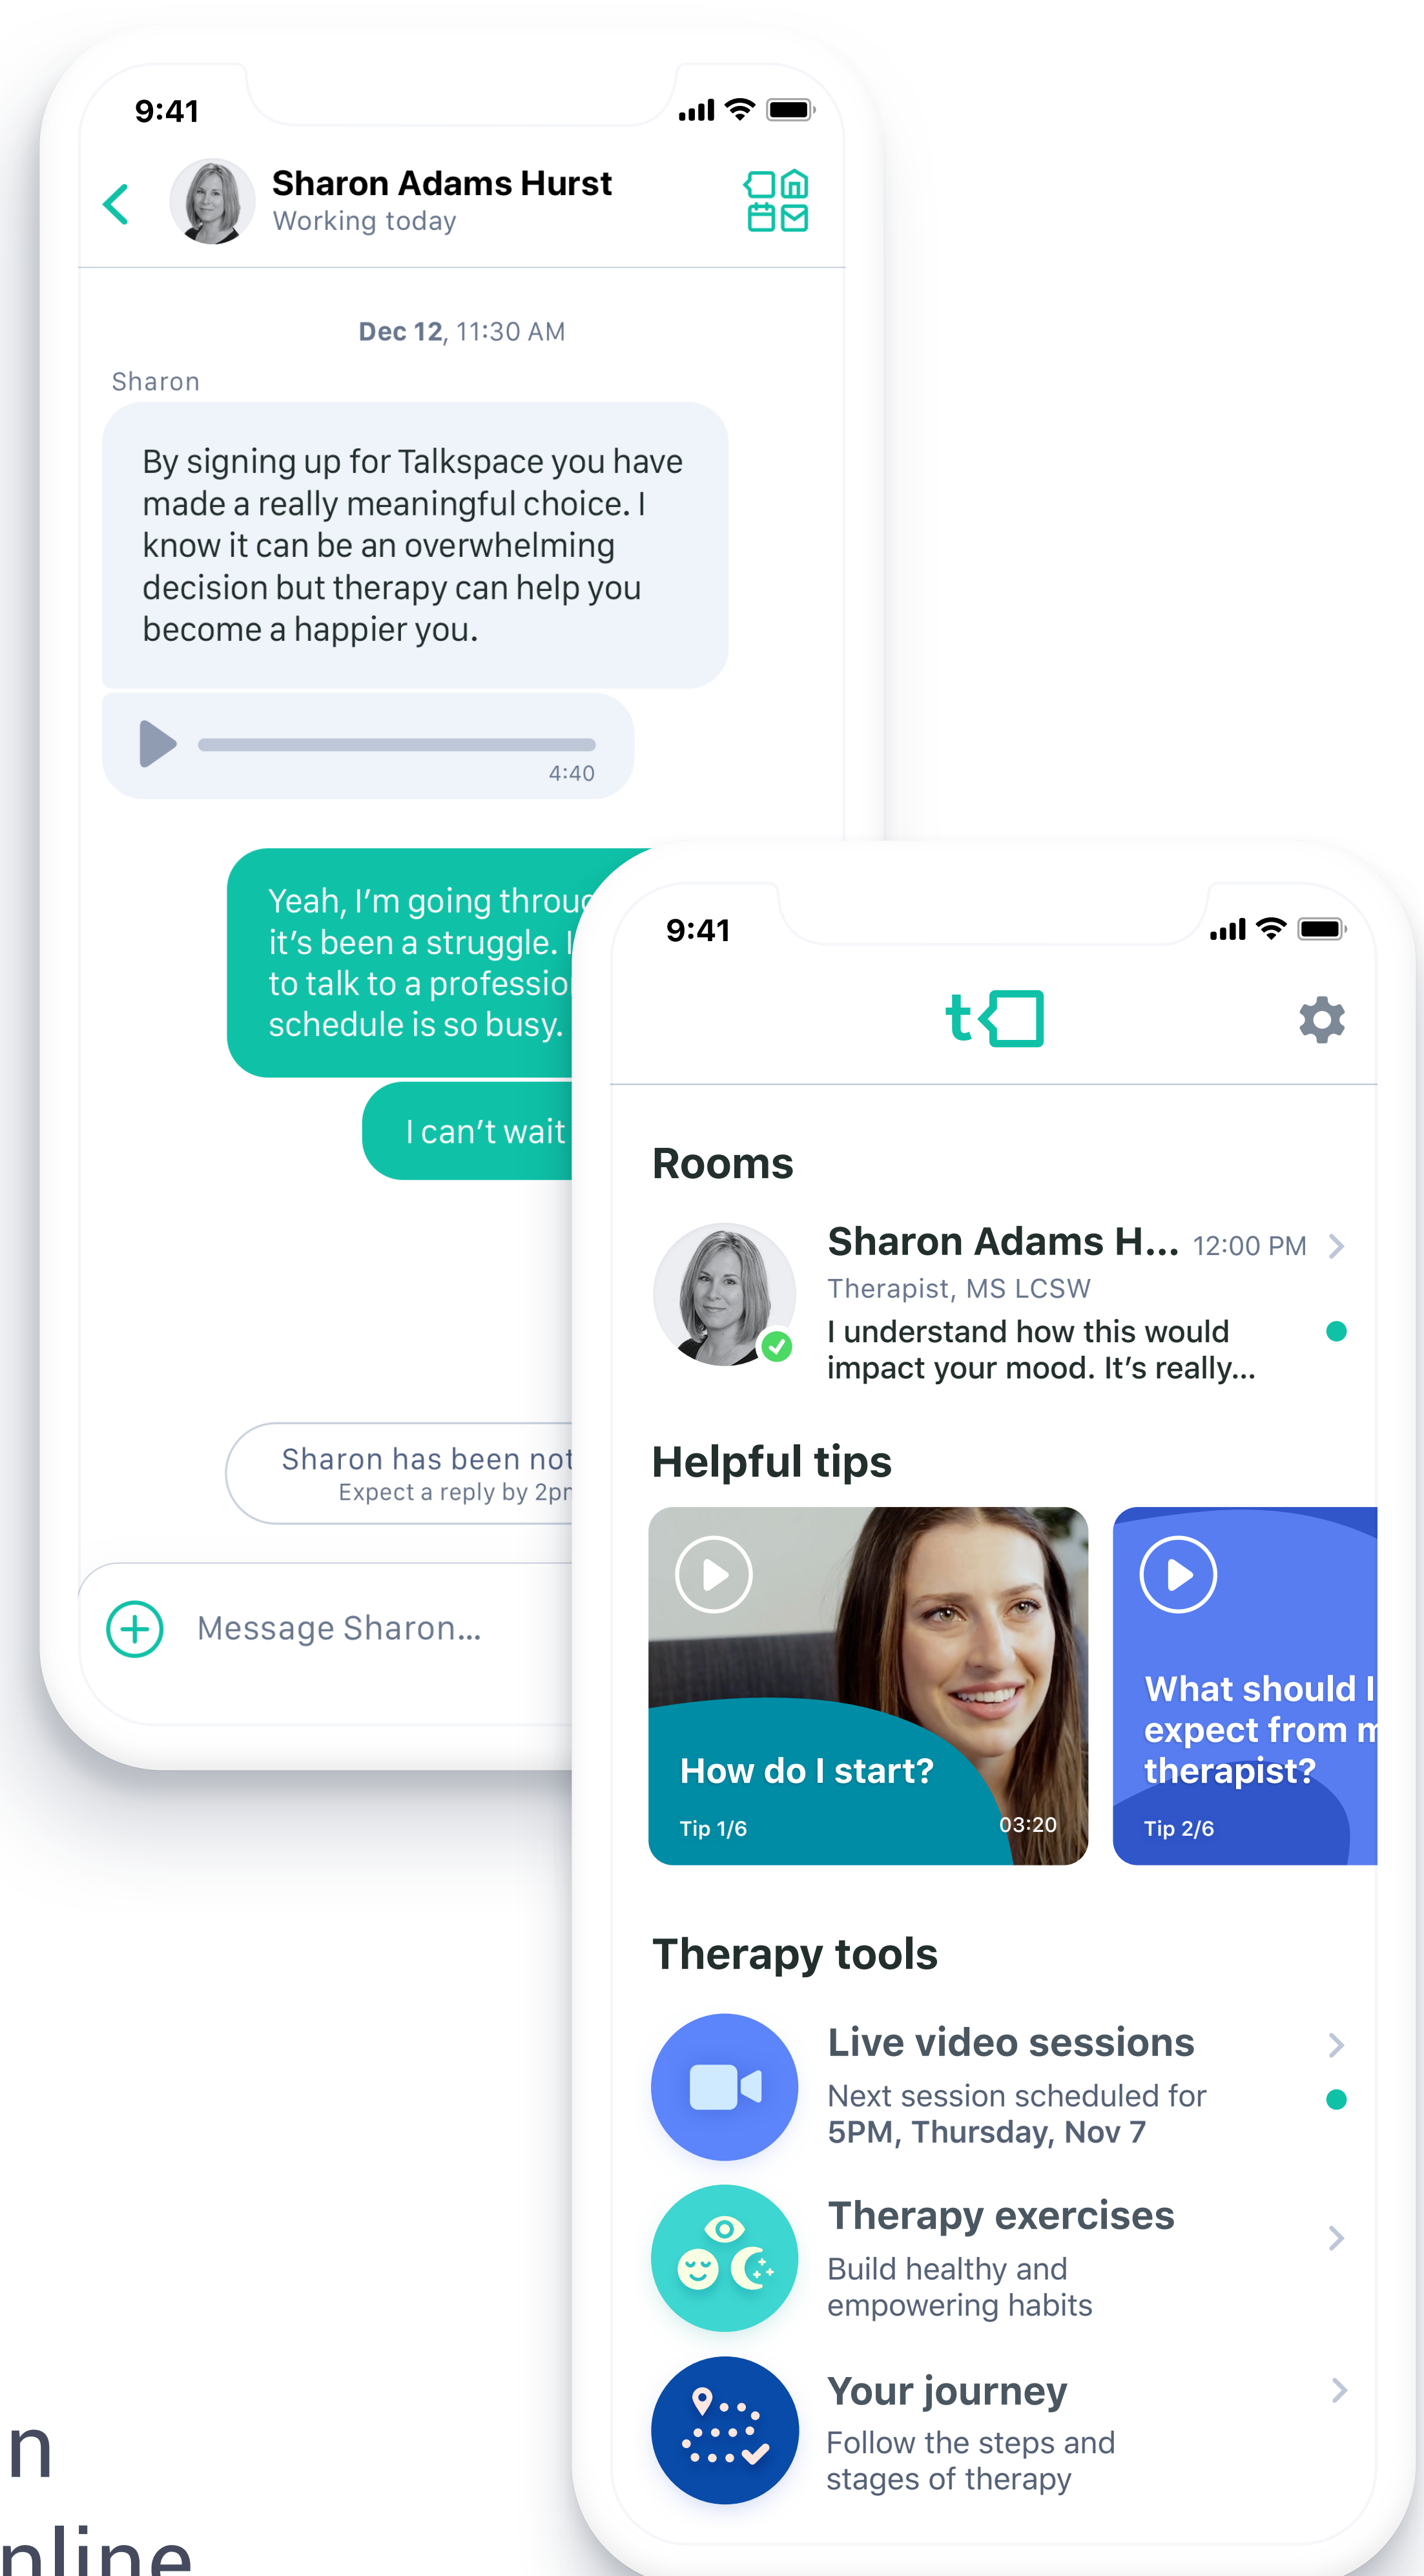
9:41

Sharon Adams Hurst
Working today

Dec 12, 11:30 AM

Sharon

By signing up for Talkspace you have made a really meaningful choice. I know it can be an overwhelming decision but therapy can help you become a happier you.

4:40

Yeah, I'm going throu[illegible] it's been a struggle. I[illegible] to talk to a professio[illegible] schedule is so busy.

I can't wait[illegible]

Sharon has been not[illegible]
Expect a reply by 2p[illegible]

Message Sharon...

9:41

t

Rooms

Sharon Adams H... 12:00 PM
Therapist, MS LCSW
I understand how this would impact your mood. It's really...

Helpful tips

How do I start?
Tip 1/6
03:20

What should I expect from m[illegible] therapist?
Tip 2/6

Therapy tools

Live video sessions
Next session scheduled for 5PM, Thursday, Nov 7

Therapy exercises
Build healthy and empowering habits

Your journey
Follow the steps and stages of therapy

n
nline